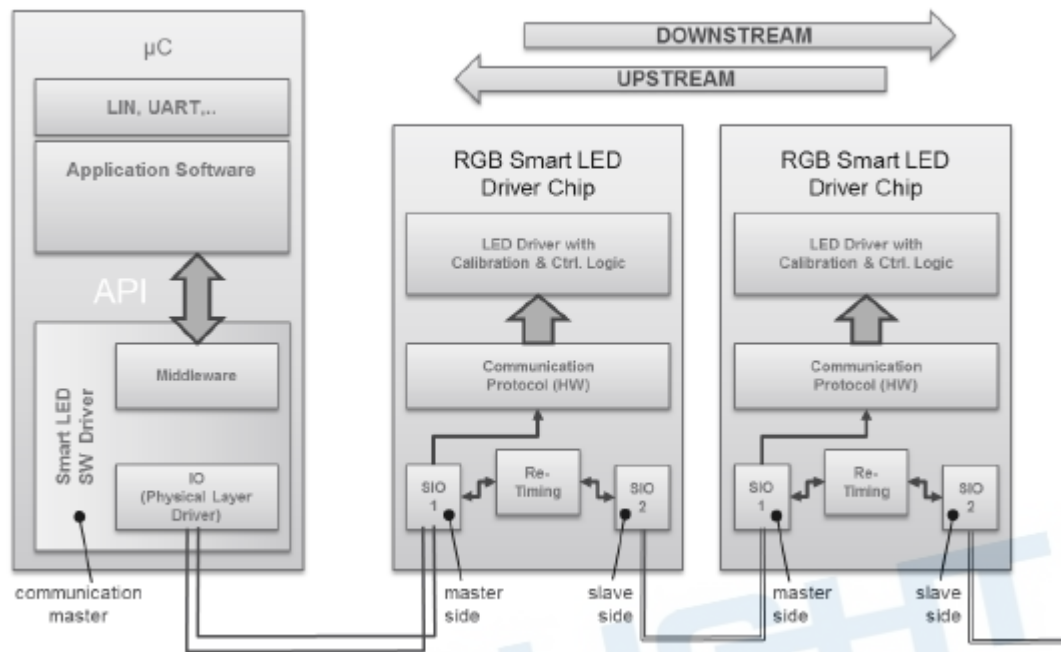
µC

LIN, UART,..

Application Software

API

Smart LED SW Driver

Middleware

IO (Physical Layer Driver)

communication master

DOWNSTREAM

UPSTREAM

RGB Smart LED Driver Chip

LED Driver with Calibration & Ctrl. Logic

Communication Protocol (HW)

SIO 1

Re-Timing

SIO 2

master side

slave side

RGB Smart LED Driver Chip

LED Driver with Calibration & Ctrl. Logic

Communication Protocol (HW)

SIO 1

Re-Timing

SIO 2

master side

slave side